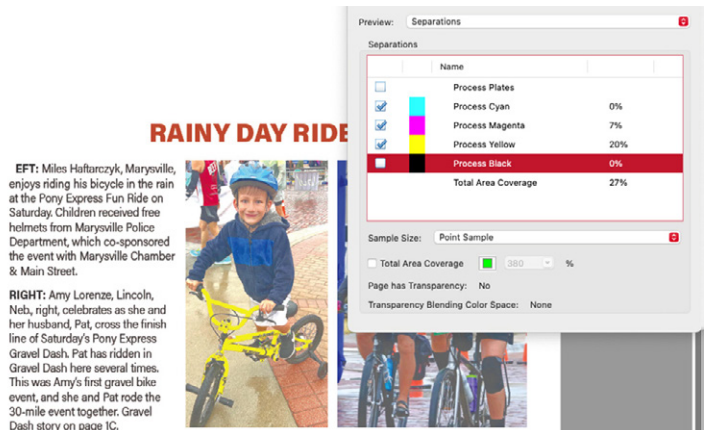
RAINY DAY RIDE

EFT: Miles Haftarczyk, Marysville, enjoys riding his bicycle in the rain at the Pony Express Fun Ride on Saturday. Children received free helmets from Marysville Police Department, which co-sponsored the event with Marysville Chamber & Main Street.

RIGHT: Amy Lorenze, Lincoln, Neb., right, celebrates as she and her husband, Pat, cross the finish line of Saturday's Pony Express Gravel Dash. Pat has ridden in Gravel Dash here several times. This was Amy's first gravel bike event, and she and Pat rode the 30-mile event together. Gravel Dash story on page 1C.

Preview: Separations

Separations

| | | Name | |
|---|---|---|---|
| ☐ | | Process Plates | |
| ☑ | | Process Cyan | 0% |
| ☑ | | Process Magenta | 7% |
| ☑ | | Process Yellow | 20% |
| ☐ | | Process Black | 0% |
| | | Total Area Coverage | 27% |

Sample Size: Point Sample

☐ Total Area Coverage 380 %

Page has Transparency: No

Transparency Blending Color Space: None